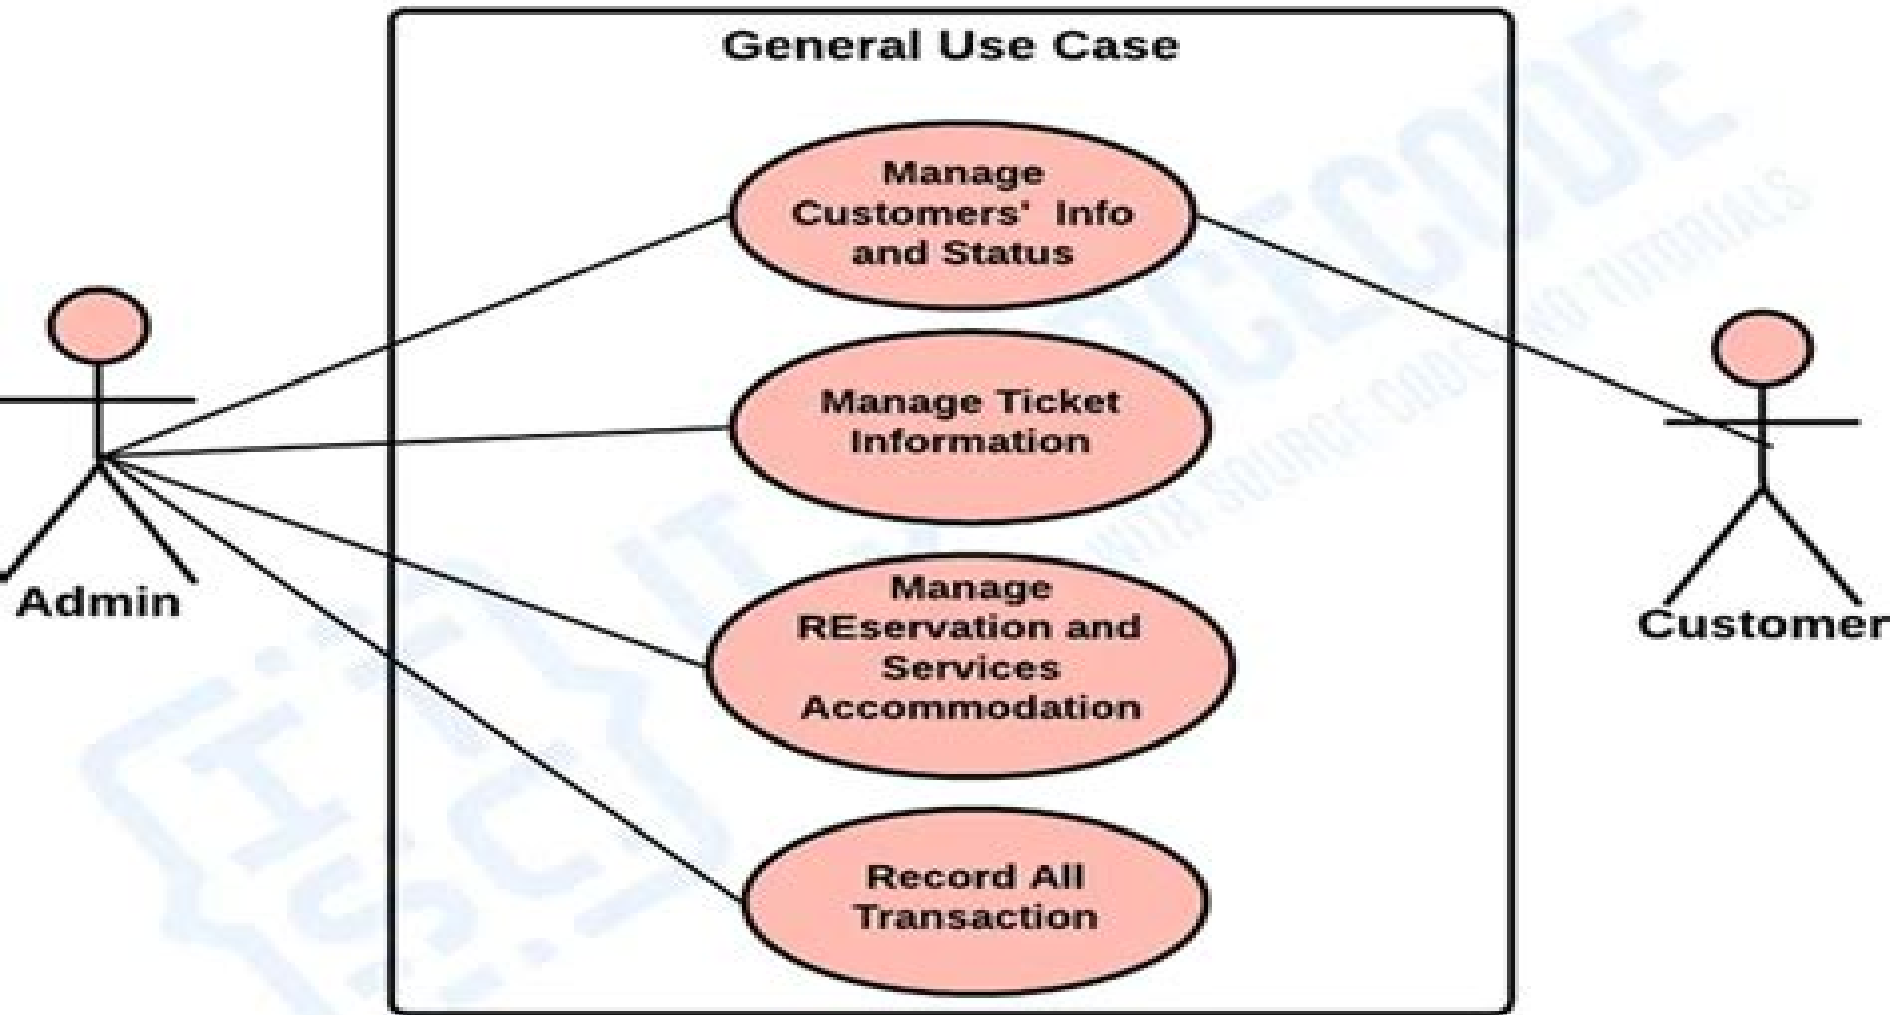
General Use Case

Admin

Manage Customers' Info and Status

Manage Ticket Information

Manage REservation and Services Accommodation

Record All Transaction

Customer

ITSOURCECODE
WITH SOURCE CODES AND TUTORIALS